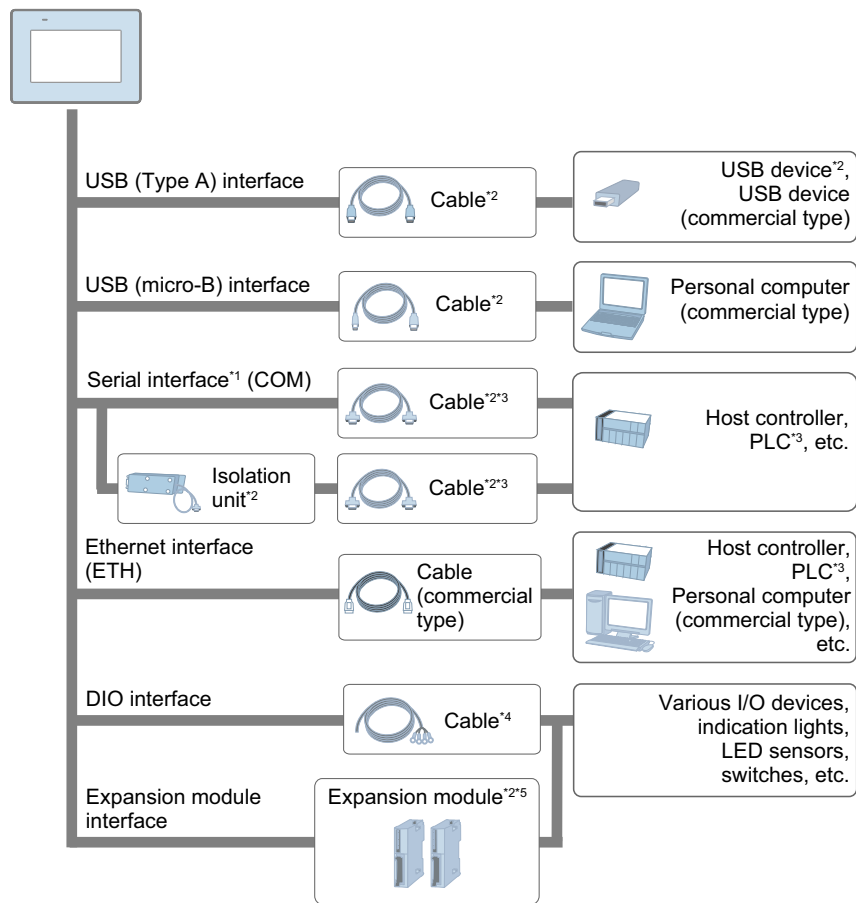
USB (Type A) interface

Cable$^{*2}$

USB device$^{*2}$, USB device (commercial type)

USB (micro-B) interface

Cable$^{*2}$

Personal computer (commercial type)

Serial interface$^{*1}$ (COM)

Cable$^{*2*3}$

Host controller, PLC$^{*3}$, etc.

Isolation unit$^{*2}$

Cable$^{*2*3}$

Ethernet interface (ETH)

Cable (commercial type)

Host controller, PLC$^{*3}$, Personal computer (commercial type), etc.

DIO interface

Cable$^{*4}$

Various I/O devices, indication lights, LED sensors, switches, etc.

Expansion module interface

Expansion module$^{*2*5}$